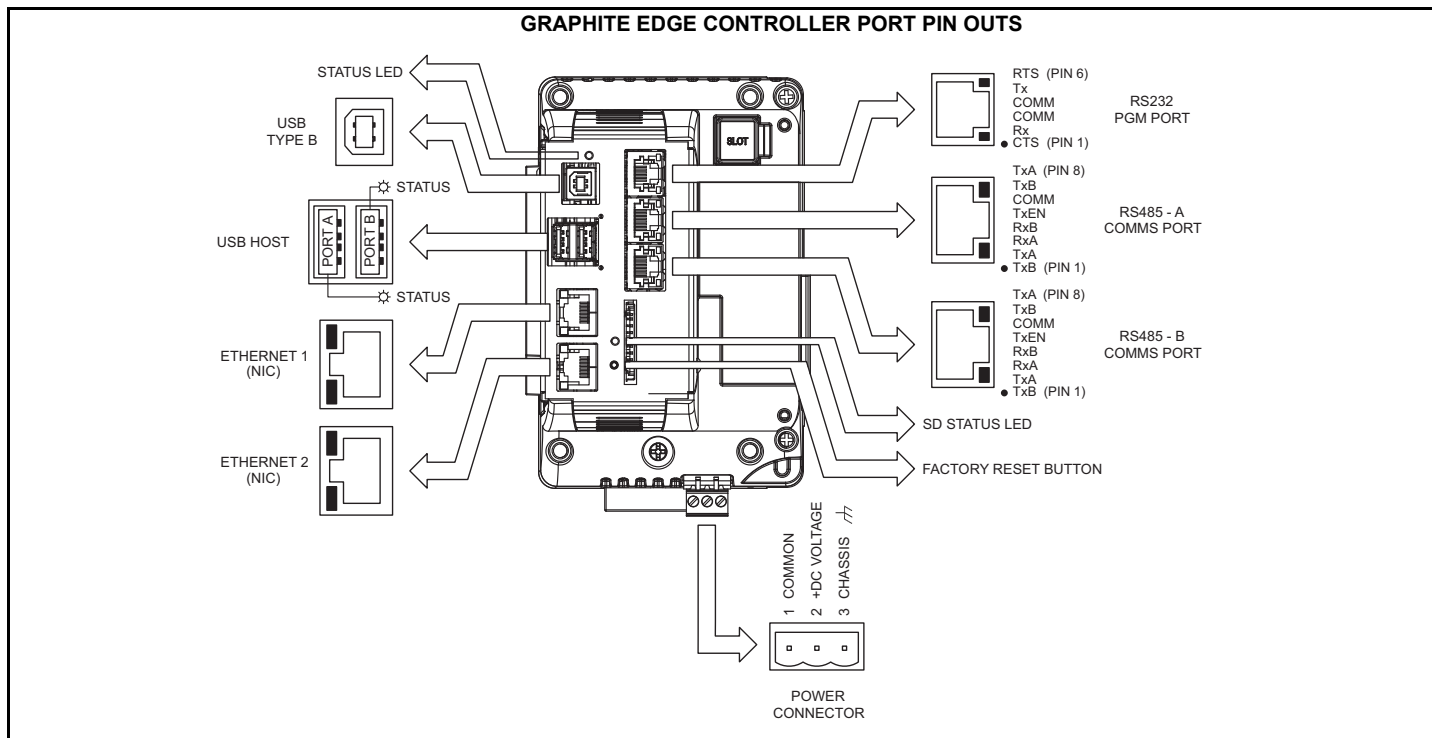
GRAPHITE EDGE CONTROLLER PORT PIN OUTS

STATUS LED

USB TYPE B

STATUS

USB HOST

PORT A

PORT B

STATUS

ETHERNET 1 (NIC)

ETHERNET 2 (NIC)

SLOT

RTS (PIN 6)
Tx
COMM
COMM
Rx
CTS (PIN 1)

RS232 PGM PORT

TxA (PIN 8)
TxB
COMM
TxEN
RxB
RxA
TxA
TxB (PIN 1)

RS485 - A COMMS PORT

TxA (PIN 8)
TxB
COMM
TxEN
RxB
RxA
TxA
TxB (PIN 1)

RS485 - B COMMS PORT

SD STATUS LED

FACTORY RESET BUTTON

1 COMMON
2 +DC VOLTAGE
3 CHASSIS

POWER CONNECTOR